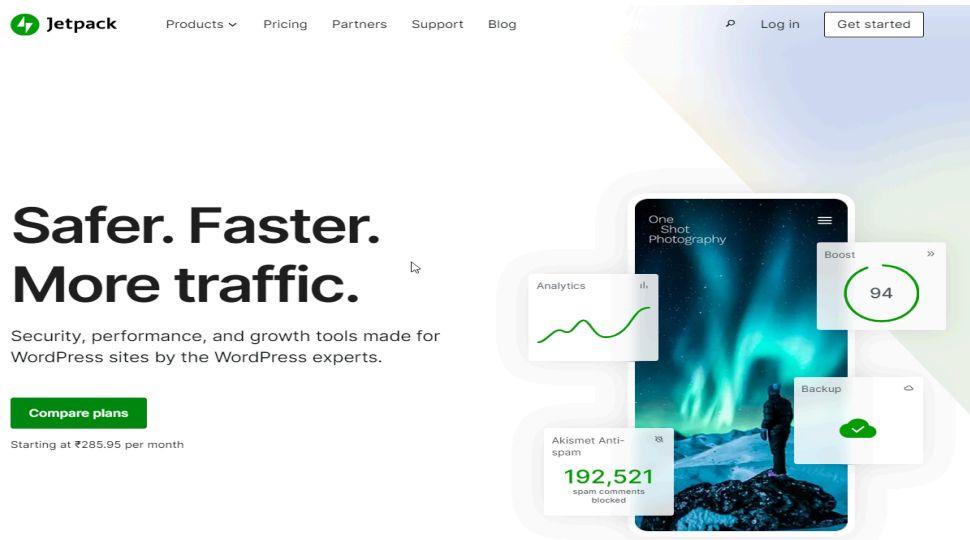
Jetpack

Products Pricing Partners Support Blog

Log in Get started

Safer. Faster. More traffic.

Security, performance, and growth tools made for WordPress sites by the WordPress experts.

Compare plans

Starting at ₹285.95 per month

One Shot Photography

Analytics

Boost

94

Backup

Akismet Anti-spam

192,521

spam comments blocked